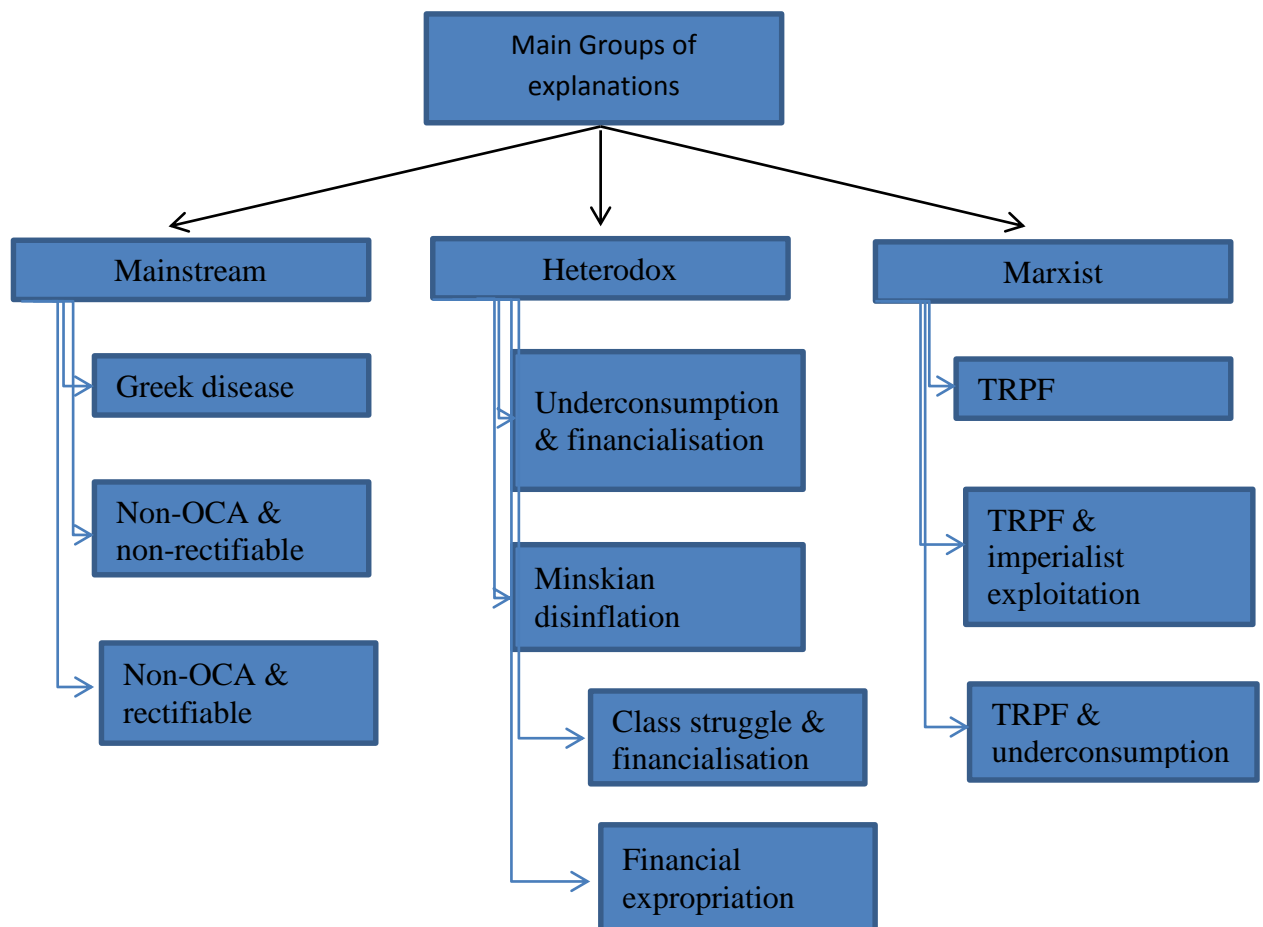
Main Groups of explanations

Mainstream

Greek disease

Non-OCA & non-rectifiable

Non-OCA & rectifiable

Heterodox

Underconsumption & financialisation

Minskian disinflation

Class struggle & financialisation

Financial expropriation

Marxist

TRPF

TRPF & imperialist exploitation

TRPF & underconsumption